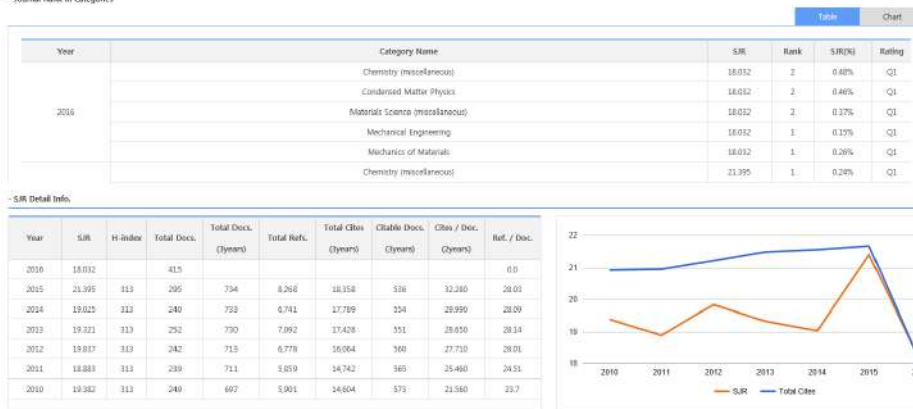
Journal Rank in Categories

Table Chart

| Year | Category Name | SJR | Rank | SJR(%) | Rating |
|---|---|---|---|---|---|
| 2016 | Chemistry (miscellaneous) | 18.032 | 2 | 0.48% | Q1 |
| | Condensed Matter Physics | 18.032 | 2 | 0.46% | Q1 |
| | Materials Science (miscellaneous) | 18.032 | 2 | 0.37% | Q1 |
| | Mechanical Engineering | 18.032 | 1 | 0.15% | Q1 |
| | Mechanics of Materials | 18.032 | 1 | 0.26% | Q1 |
| | Chemistry (miscellaneous) | 21.395 | 1 | 0.24% | Q1 |

- SJR Detail Info.

| Year | SJR | H-index | Total Docs. | Total Docs. (3years) | Total Refs. | Total Cites (3years) | Citable Docs. (3years) | Cites / Doc. (2years) | Ref. / Doc. |
|---|---|---|---|---|---|---|---|---|---|
| 2016 | 18.032 | | 415 | | | | | | 0.0 |
| 2015 | 21.395 | 313 | 295 | 734 | 8,268 | 18,358 | 536 | 32.280 | 28.03 |
| 2014 | 19.025 | 313 | 240 | 733 | 6,741 | 17,789 | 554 | 28.990 | 28.09 |
| 2013 | 19.321 | 313 | 252 | 730 | 7,092 | 17,428 | 551 | 28.650 | 28.14 |
| 2012 | 19.817 | 313 | 242 | 715 | 6,778 | 16,064 | 560 | 27.710 | 28.01 |
| 2011 | 18.883 | 313 | 239 | 711 | 5,859 | 14,742 | 565 | 25.460 | 24.51 |
| 2010 | 19.382 | 313 | 249 | 697 | 5,901 | 14,604 | 573 | 21.560 | 23.7 |

22
21
20
19
18
2010 2011 2012 2013 2014 2015
SJR Total Cites